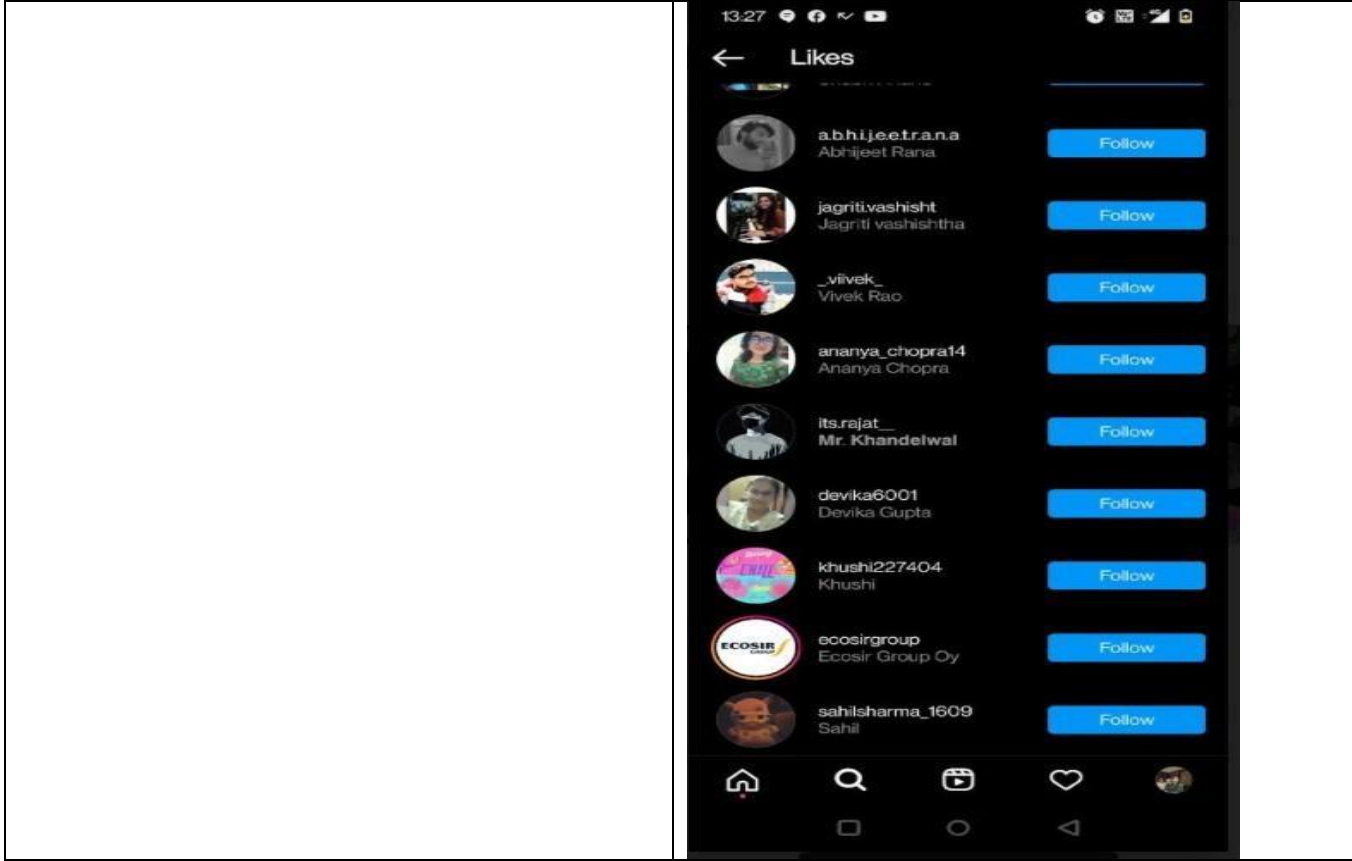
13:27

Likes

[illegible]

a.b.h.i.j.e.e.t.r.a.n.a
Abhijeet Rana
Follow

jagriti.vashisht
Jagriti vashishtha
Follow

_viivek_
Vivek Rao
Follow

ananya_chopra14
Ananya Chopra
Follow

its.rajat__
Mr. Khandelwal
Follow

devika6001
Devika Gupta
Follow

khushi227404
Khushi
Follow

ecosirgroup
Ecosir Group Oy
Follow

sahilsharma_1609
Sahil
Follow